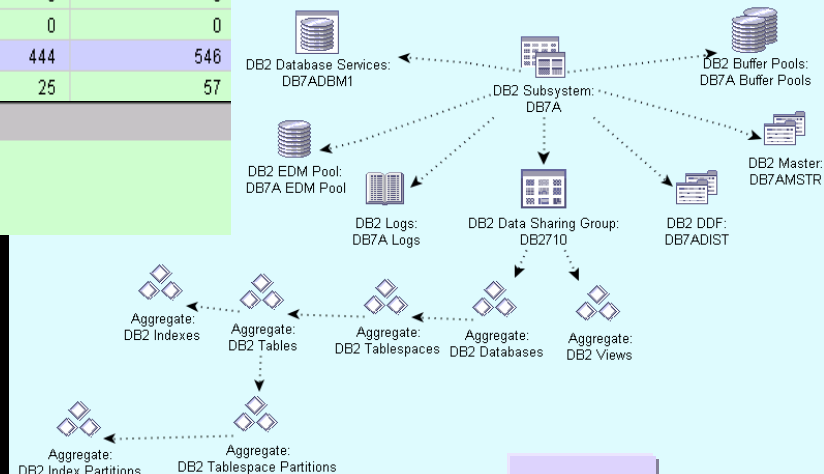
| 0 | 0 |
|---|---|
| 444 | 546 |
| 25 | 57 |

DB2 Database Services: DB7ADBM1

DB2 Subsystem: DB7A

DB2 Buffer Pools: DB7A Buffer Pools

DB2 EDM Pool: DB7A EDM Pool

DB2 Master: DB7AMSTR

DB2 Logs: DB7A Logs

DB2 Data Sharing Group: DB2710

DB2 DDF: DB7ADIST

Aggregate: DB2 Indexes

Aggregate: DB2 Tables

Aggregate: DB2 Tablespaces

Aggregate: DB2 Databases

Aggregate: DB2 Views

Aggregate: DB2 Index Partitions

Aggregate: DB2 Tablespace Partitions